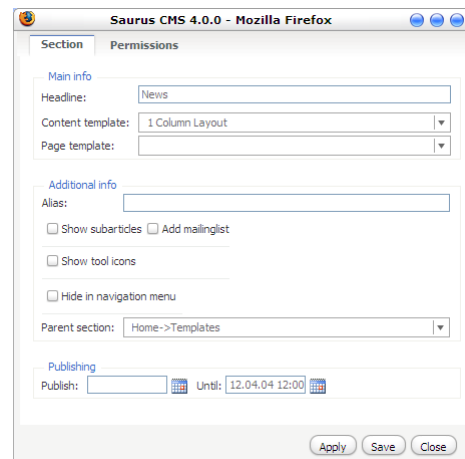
Saurus CMS 4.0.0 - Mozilla Firefox

Section | Permissions

Main info
Headline: News
Content template: 1 Column Layout
Page template:

Additional info
Alias:
Show subarticles
Add mailinglist
Show tool icons
Hide in navigation menu
Parent section: Home->Templates

Publishing
Publish:
Until: 12.04.04 12:00

Apply
Save
Close